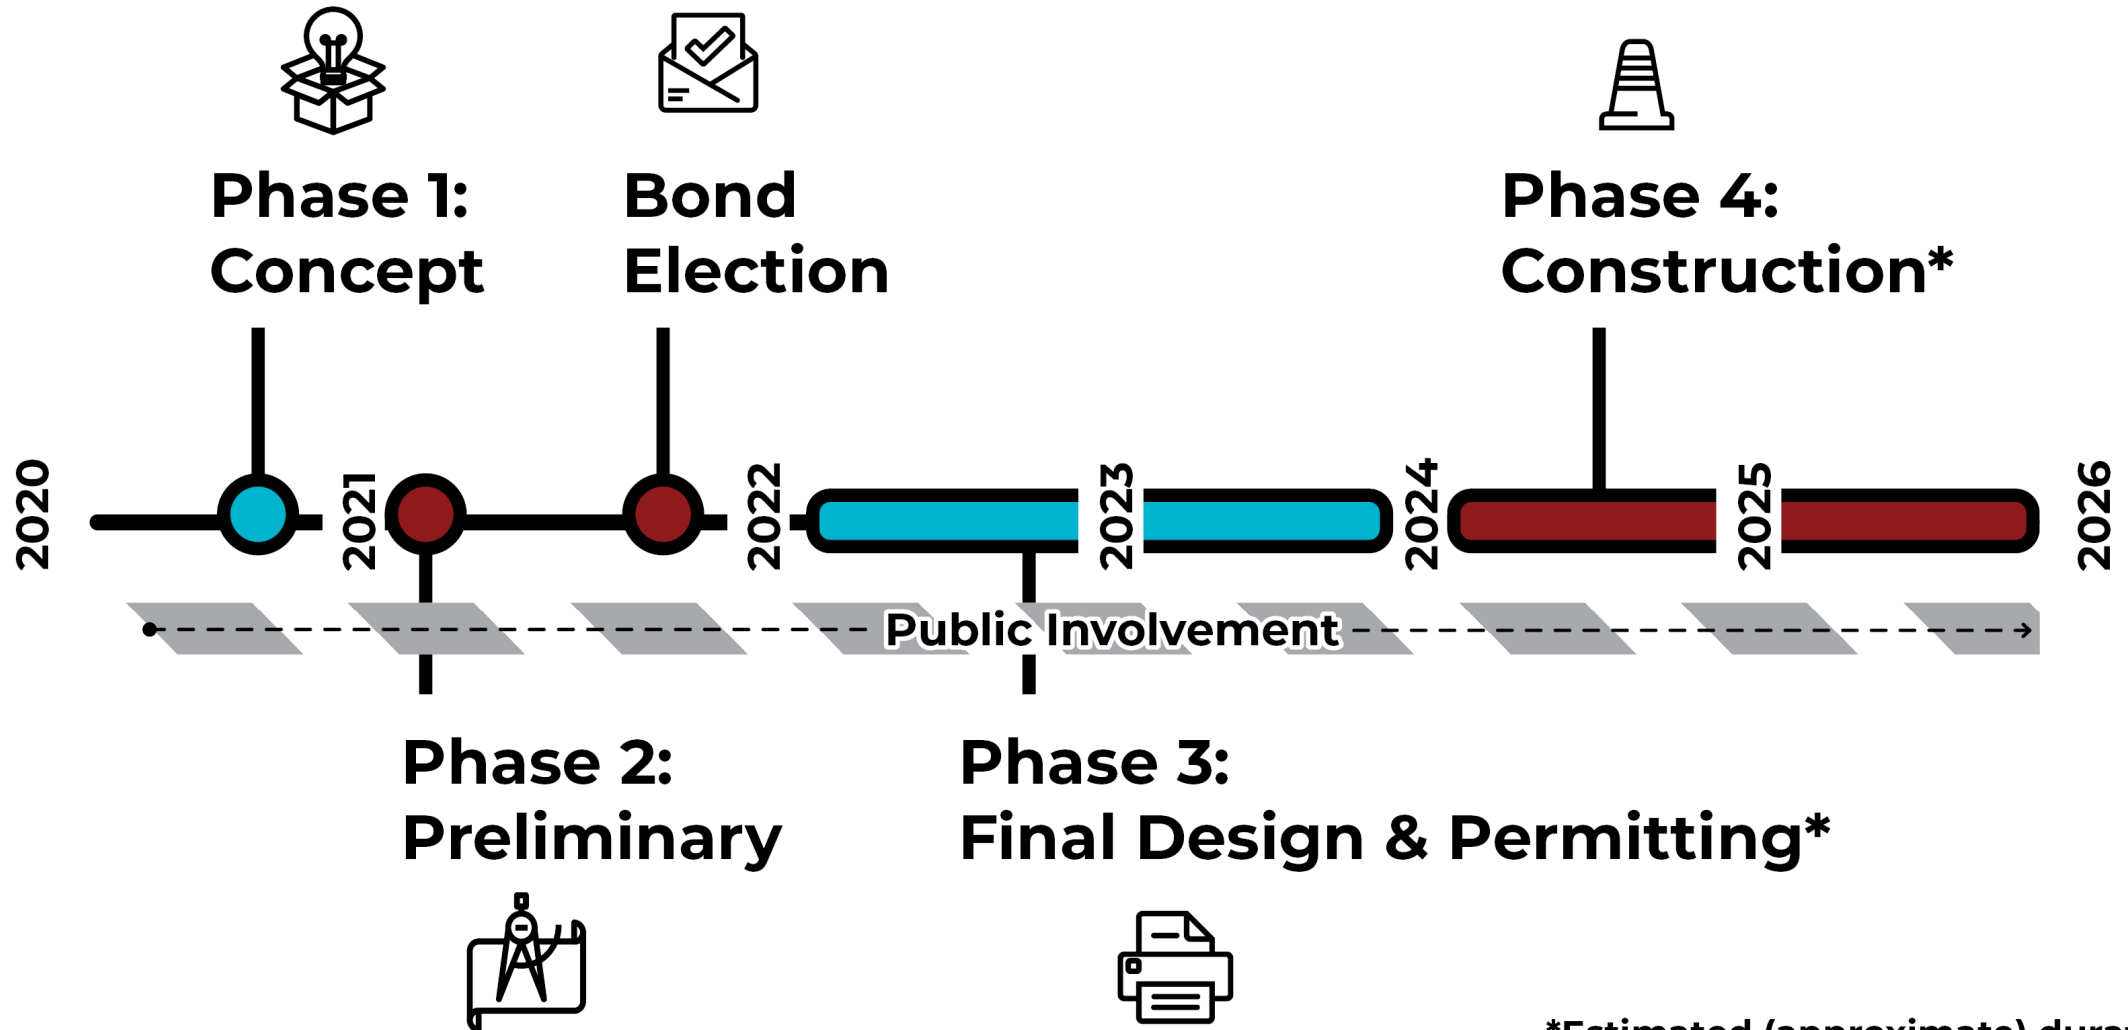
Phase 1: Concept

Bond Election

Phase 4: Construction*

2020

2021

2022

2023

2024

2025

2026

Public Involvement

Phase 2: Preliminary

Phase 3: Final Design & Permitting*

*Estimated (approximate) dura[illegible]